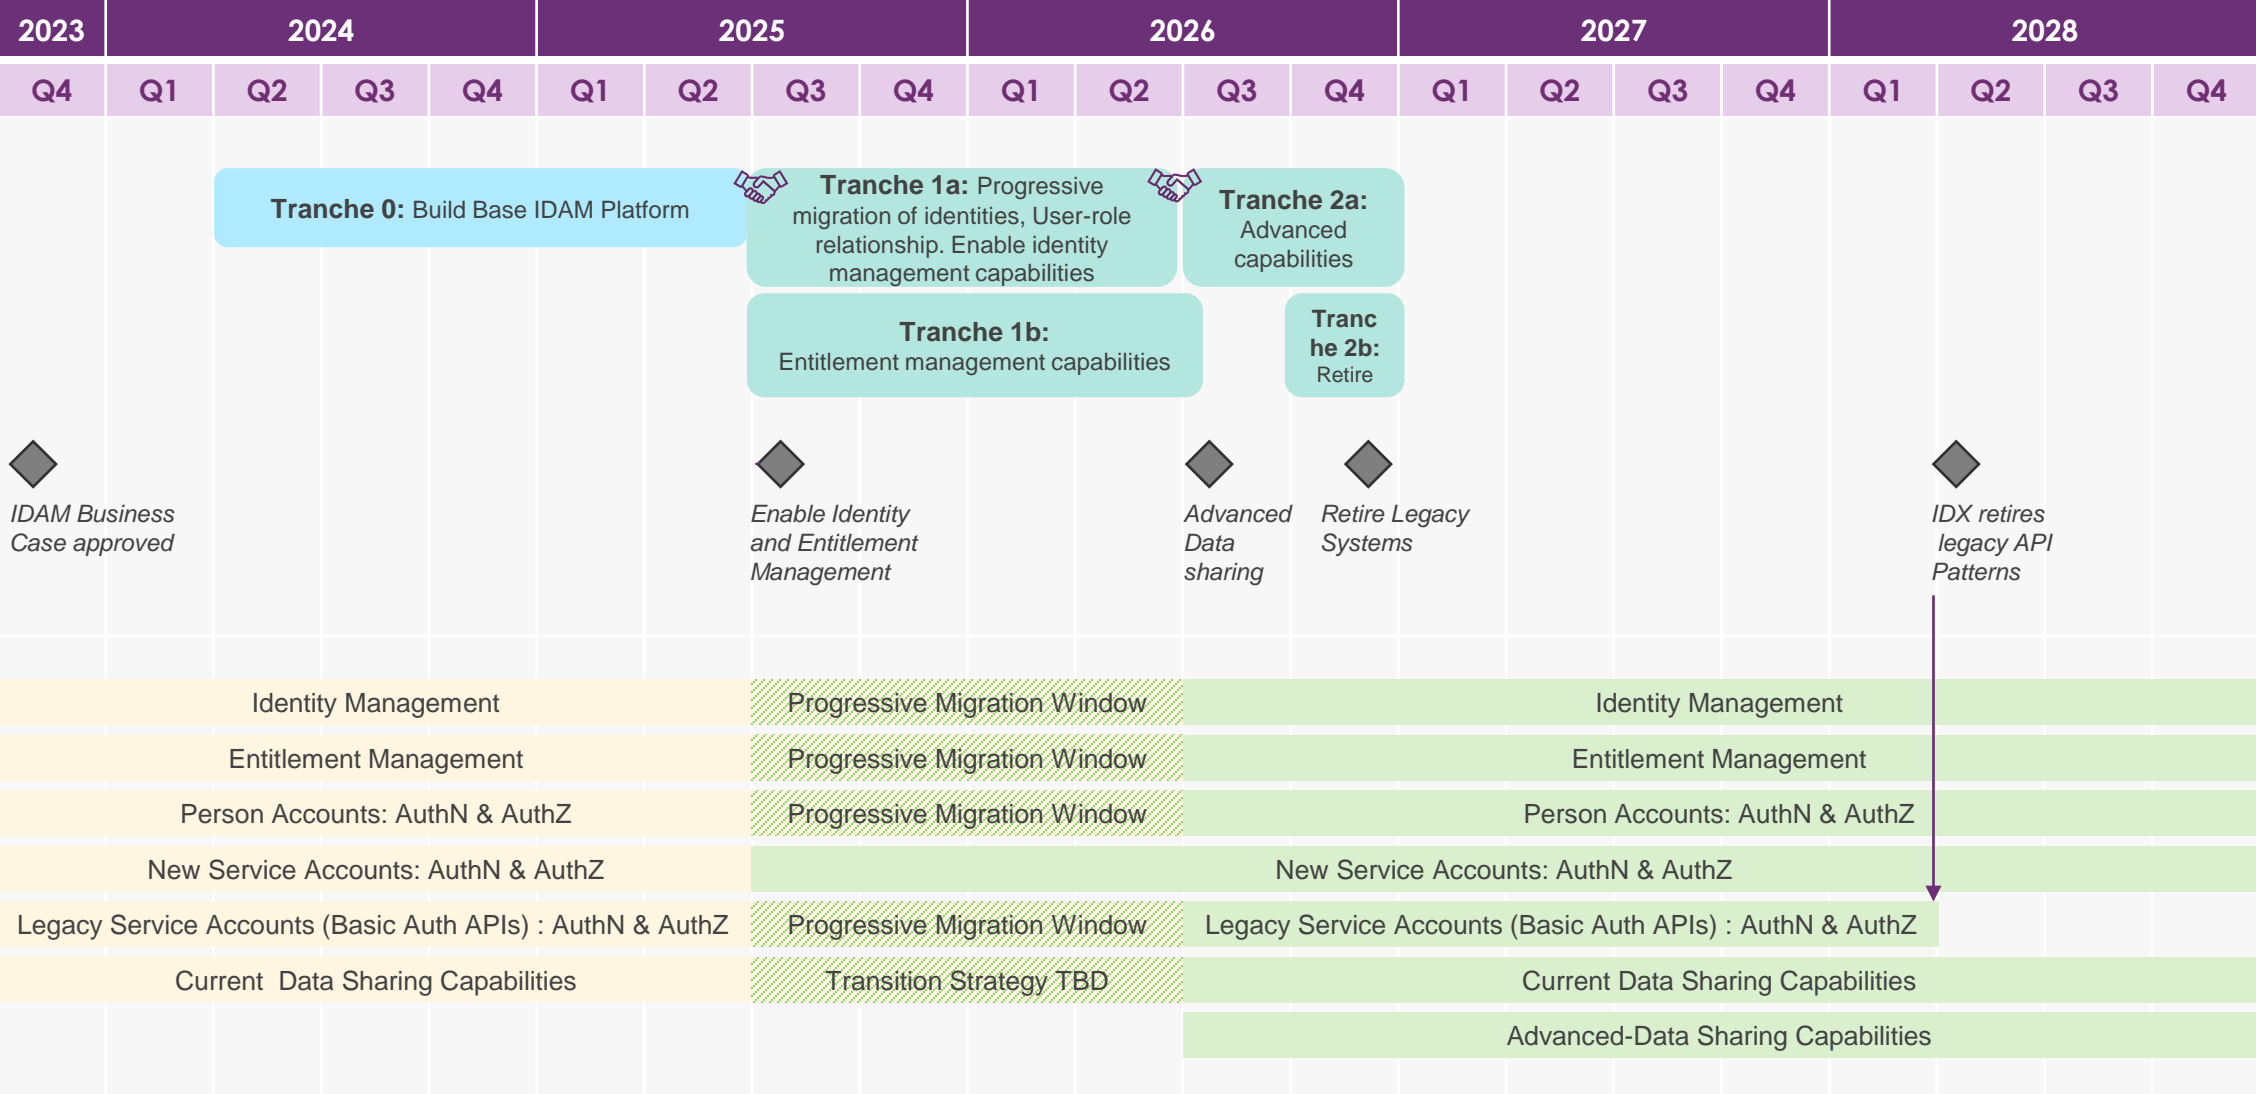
| 2023 | 2024 | | | | 2025 | | | | 2026 | | | | 2027 | | | | 2028 | | | |
|---|---|---|---|---|---|---|---|---|---|---|---|---|---|---|---|---|---|---|---|---|
| Q4 | Q1 | Q2 | Q3 | Q4 | Q1 | Q2 | Q3 | Q4 | Q1 | Q2 | Q3 | Q4 | Q1 | Q2 | Q3 | Q4 | Q1 | Q2 | Q3 | Q4 |

**Tranche 0:** Build Base IDAM Platform

**Tranche 1a:** Progressive migration of identities, User-role relationship. Enable identity management capabilities

**Tranche 2a:** Advanced capabilities

**Tranche 1b:** Entitlement management capabilities

**Tranche 2b:** Retire

IDAM Business Case approved

Enable Identity and Entitlement Management

Advanced Data sharing

Retire Legacy Systems

IDX retires legacy API Patterns

Identity Management | Progressive Migration Window | Identity Management

Entitlement Management | Progressive Migration Window | Entitlement Management

Person Accounts: AuthN & AuthZ | Progressive Migration Window | Person Accounts: AuthN & AuthZ

New Service Accounts: AuthN & AuthZ | New Service Accounts: AuthN & AuthZ

Legacy Service Accounts (Basic Auth APIs) : AuthN & AuthZ | Progressive Migration Window | Legacy Service Accounts (Basic Auth APIs) : AuthN & AuthZ

Current Data Sharing Capabilities | Transition Strategy TBD | Current Data Sharing Capabilities

Advanced-Data Sharing Capabilities